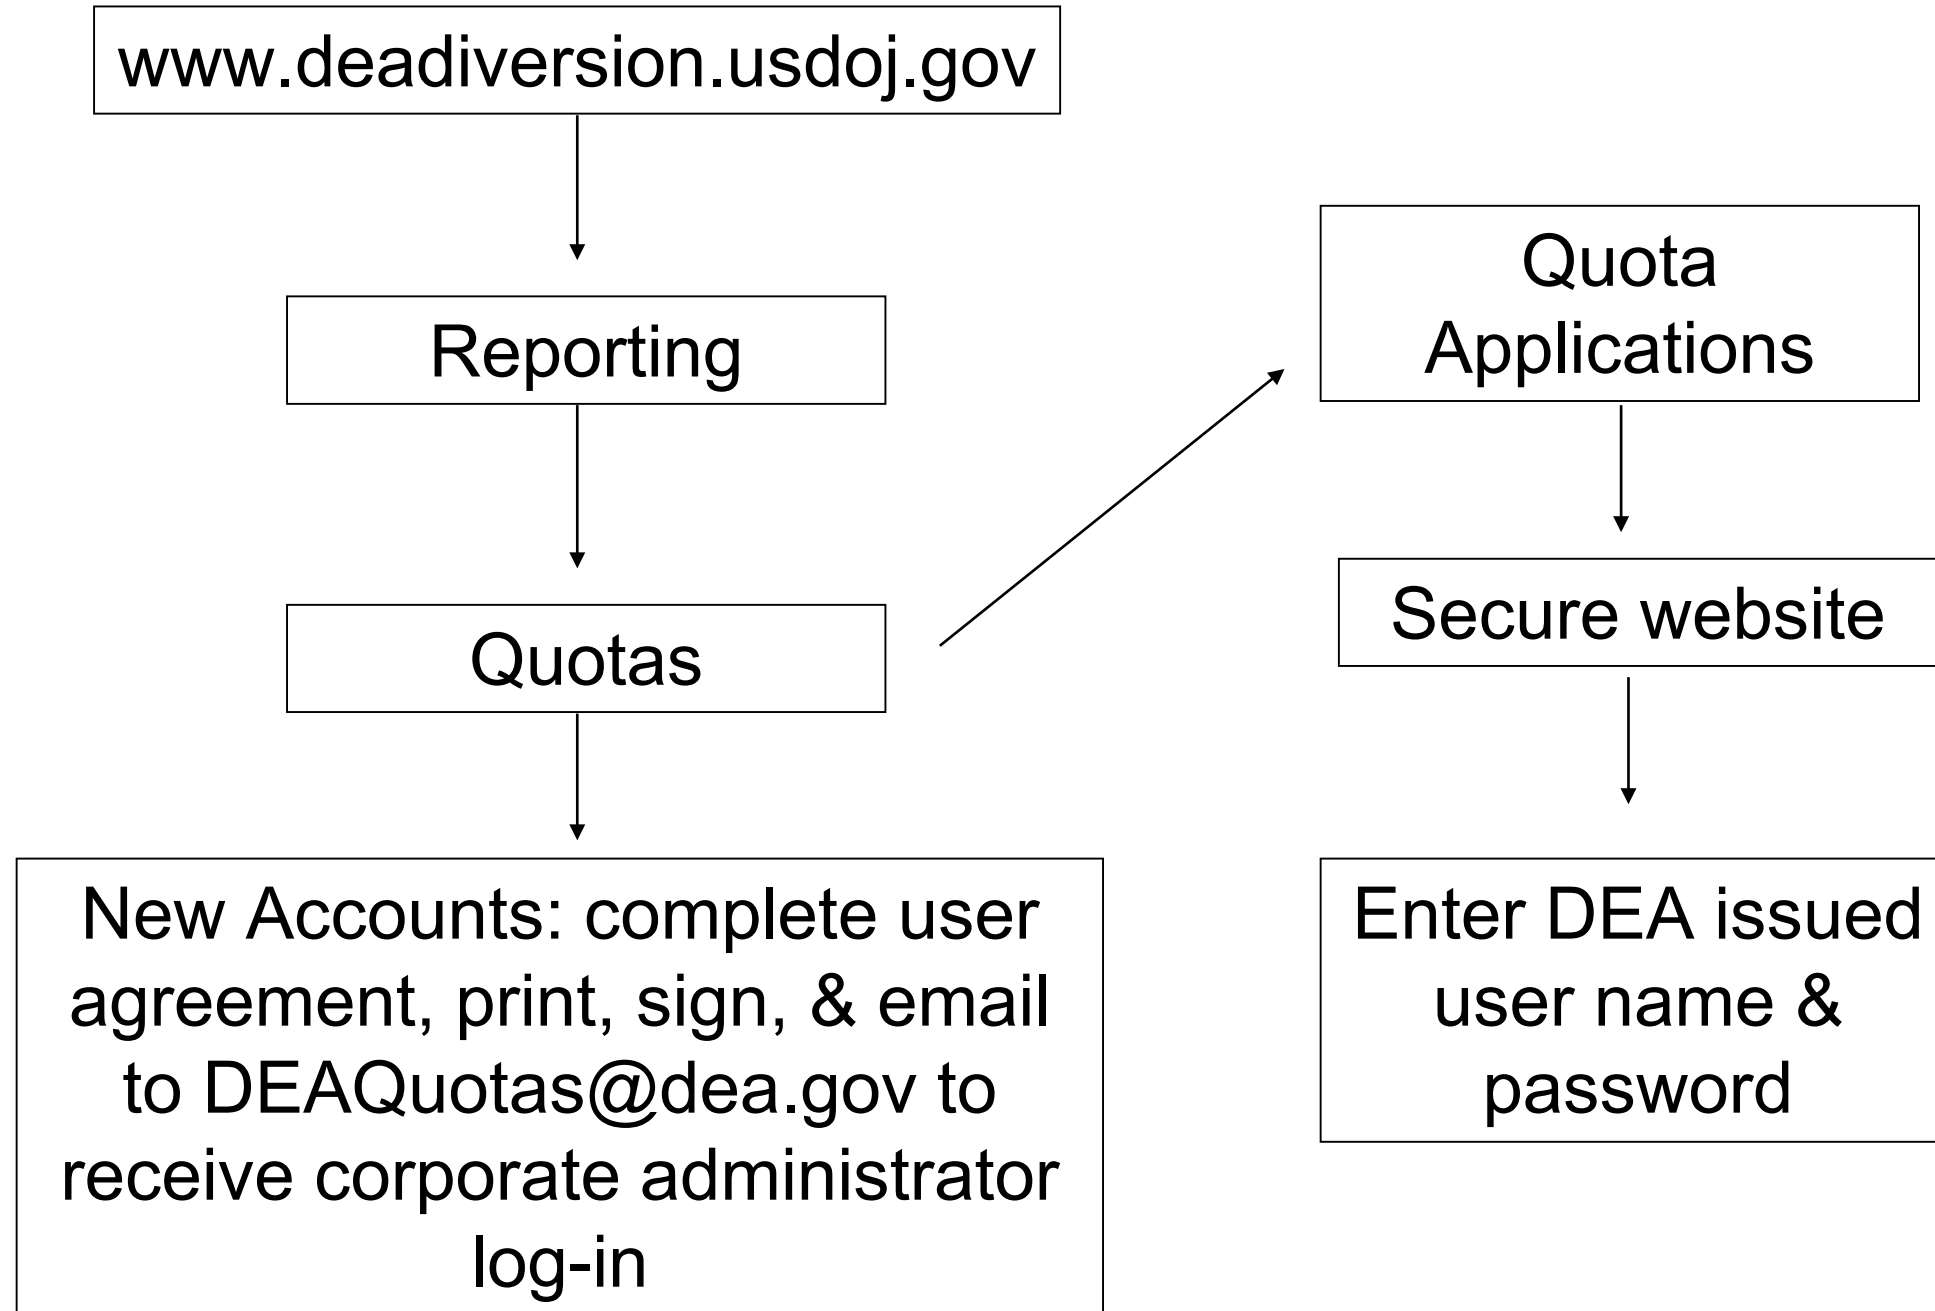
www.deadiversion.usdoj.gov

Reporting

Quotas

New Accounts: complete user agreement, print, sign, & email to DEAQuotas@dea.gov to receive corporate administrator log-in

Quota Applications

Secure website

Enter DEA issued user name & password